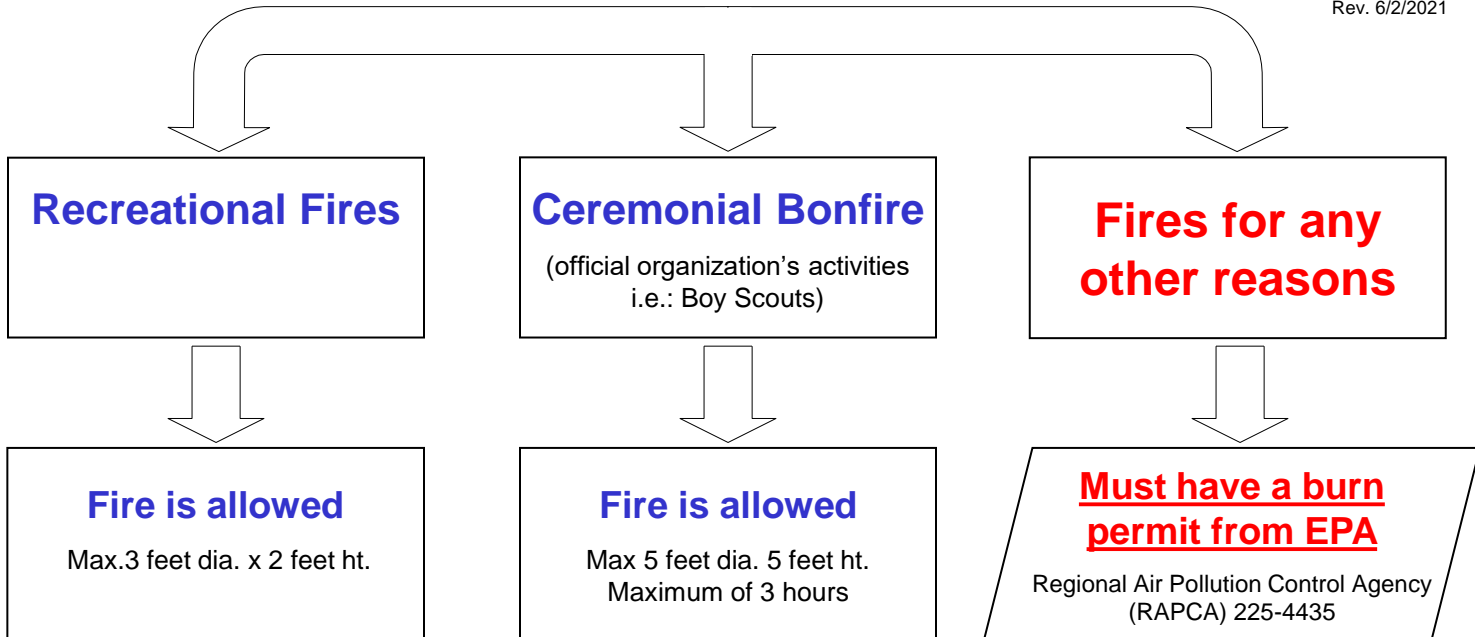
Rev. 6/2/2021

Recreational Fires

Ceremonial Bonfire

(official organization's activities i.e.: Boy Scouts)

Fires for any other reasons

Fire is allowed

Max.3 feet dia. x 2 feet ht.

Fire is allowed

Max 5 feet dia. 5 feet ht. Maximum of 3 hours

Must have a burn permit from EPA

Regional Air Pollution Control Agency (RAPCA) 225-4435